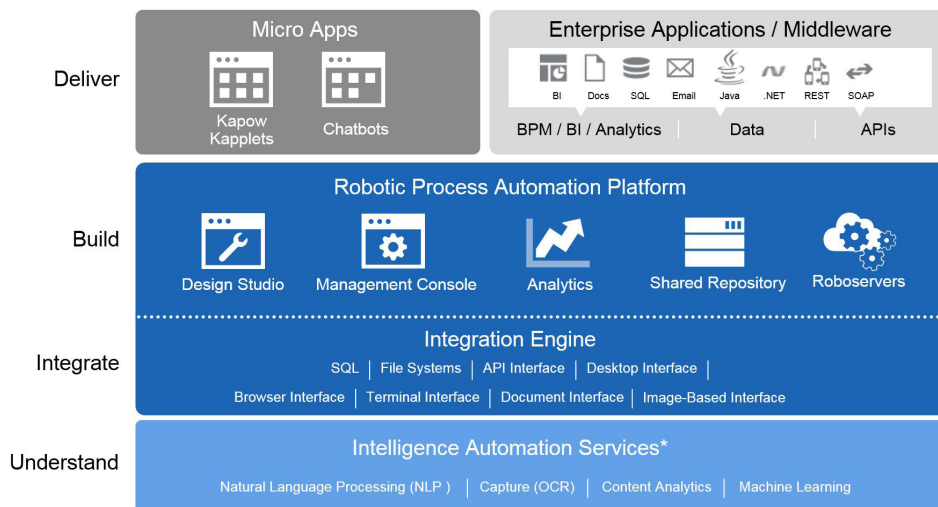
Deliver

Micro Apps

Kapow Kapplets

Chatbots

Enterprise Applications / Middleware

BI Docs SQL Email Java .NET REST SOAP

BPM / BI / Analytics | Data | APIs

Build

Robotic Process Automation Platform

Design Studio

Management Console

Analytics

Shared Repository

Roboservers

Integrate

Integration Engine

SQL | File Systems | API Interface | Desktop Interface |

Browser Interface | Terminal Interface | Document Interface | Image-Based Interface

Understand

Intelligence Automation Services*

Natural Language Processing (NLP ) | Capture (OCR) | Content Analytics | Machine Learning